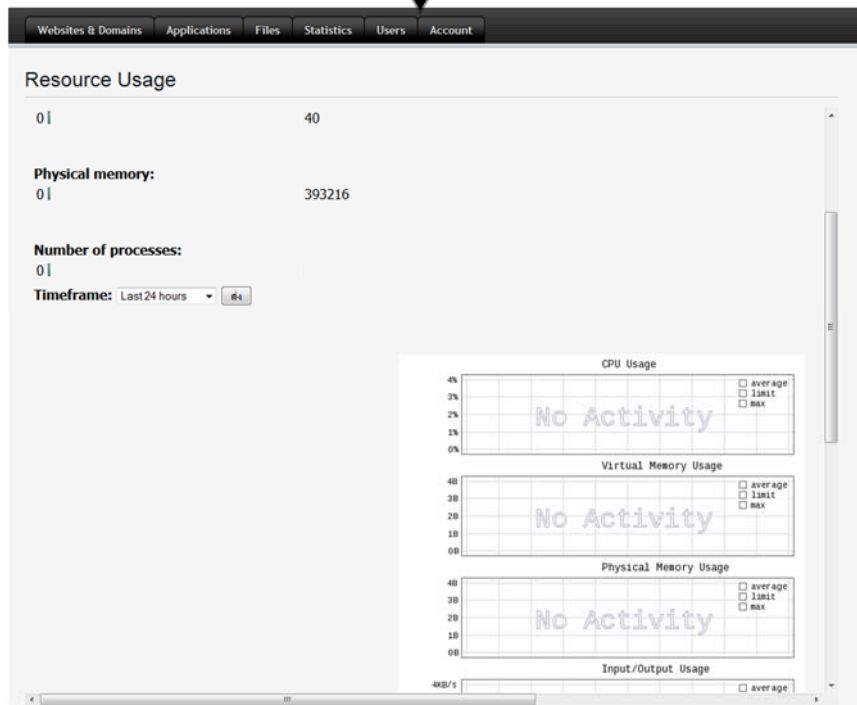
Websites & Domains Applications Files Statistics Users Account

Resource Usage

0 40

Physical memory:
0 393216

Number of processes:
0

Timeframe: Last 24 hours

CPU Usage

4%
3%
2%
1%
0%

No Activity

average
limit
max

Virtual Memory Usage

4B
3B
2B
1B
0B

No Activity

average
limit
max

Physical Memory Usage

4B
3B
2B
1B
0B

No Activity

average
limit
max

Input/Output Usage

4KB/s

average